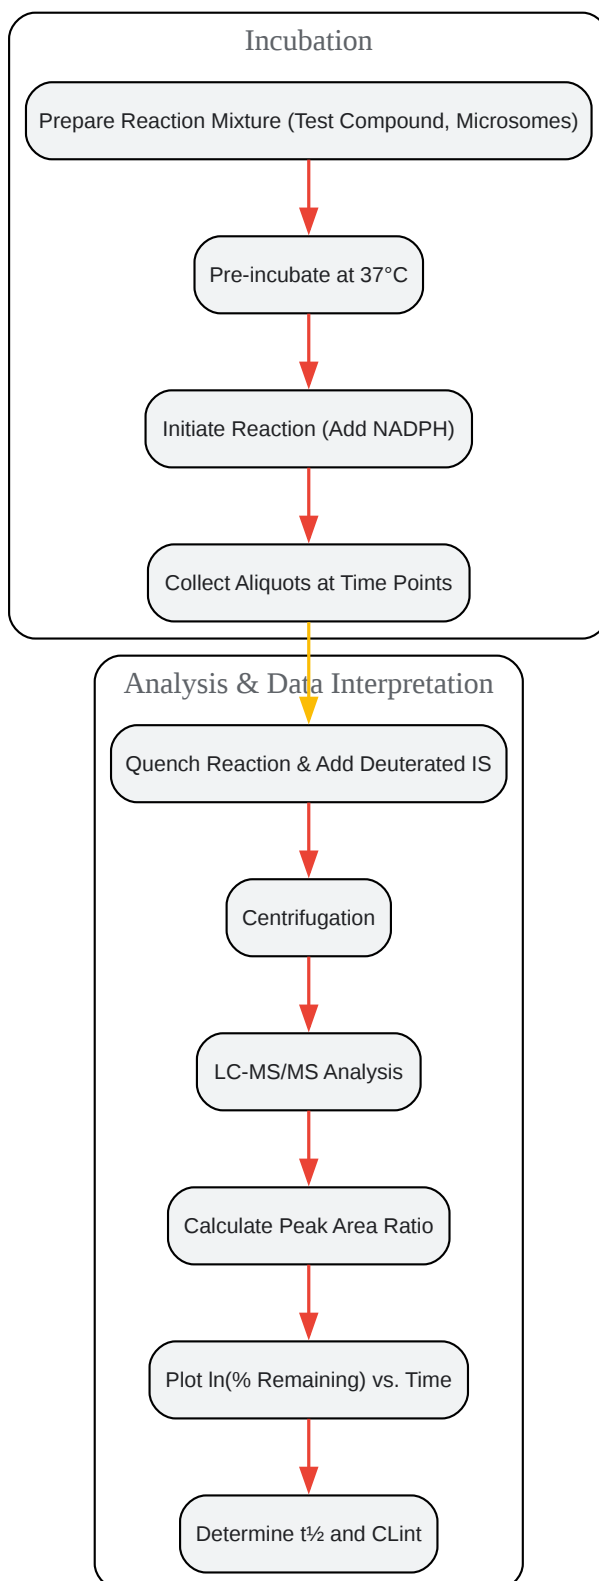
Incubation

Prepare Reaction Mixture (Test Compound, Microsomes)

Pre-incubate at 37°C

Initiate Reaction (Add NADPH)

Collect Aliquots at Time Points

Analysis & Data Interpretation

Quench Reaction & Add Deuterated IS

Centrifugation

LC-MS/MS Analysis

Calculate Peak Area Ratio

Plot ln(% Remaining) vs. Time

Determine t½ and CLint